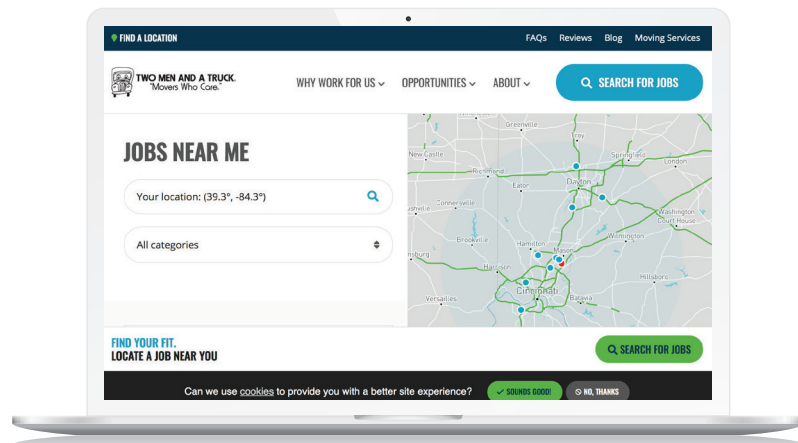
FIND A LOCATION

FAQs Reviews Blog Moving Services

TWO MEN AND A TRUCK. "Movers Who Care."

WHY WORK FOR US OPPORTUNITIES ABOUT

SEARCH FOR JOBS

JOBS NEAR ME

Your location: (39.3°, -84.3°)

All categories

Greenville
Troy
Springfield
New Castle
Richmond
London
Eaton
Dayton
Connersville
Washington Court House
Wilmington
Brookville
Hamilton
Mason
Harrison
Hillsboro
Cincinnati
Batavia
Versailles

FIND YOUR FIT.
LOCATE A JOB NEAR YOU

SEARCH FOR JOBS

Can we use cookies to provide you with a better site experience?

SOUNDS GOOD!

NO, THANKS